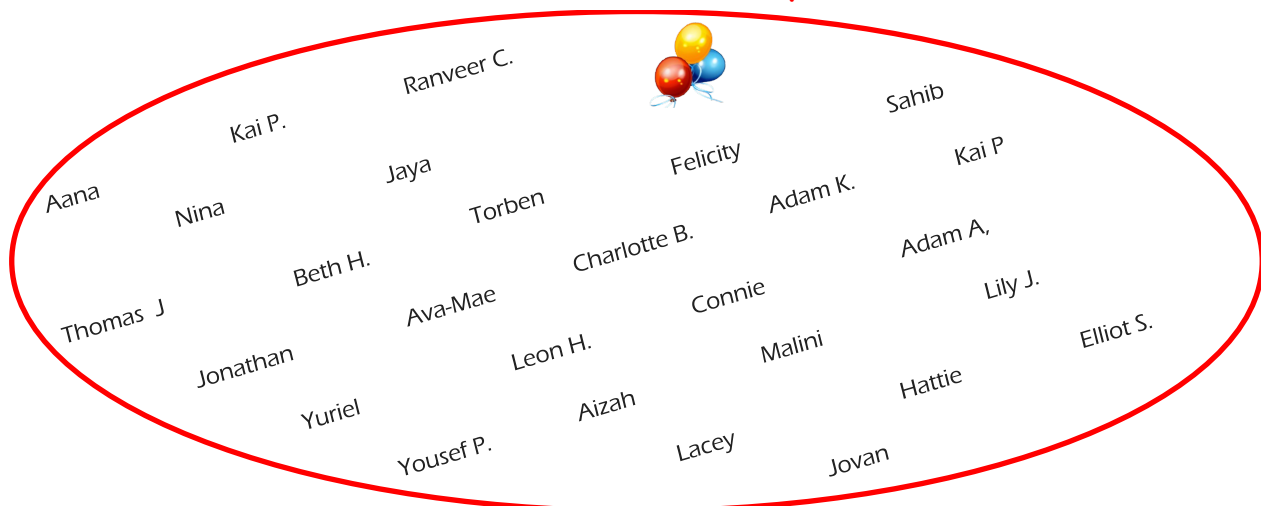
Ranveer C.
Sahib
Kai P.
Felicity
Kai P
Jaya
Aana
Nina
Torben
Adam K.
Charlotte B.
Adam A,
Beth H.
Thomas J
Ava-Mae
Connie
Lily J.
Elliot S.
Jonathan
Leon H.
Malini
Yuriel
Aizah
Hattie
Yousef P.
Lacey
Jovan